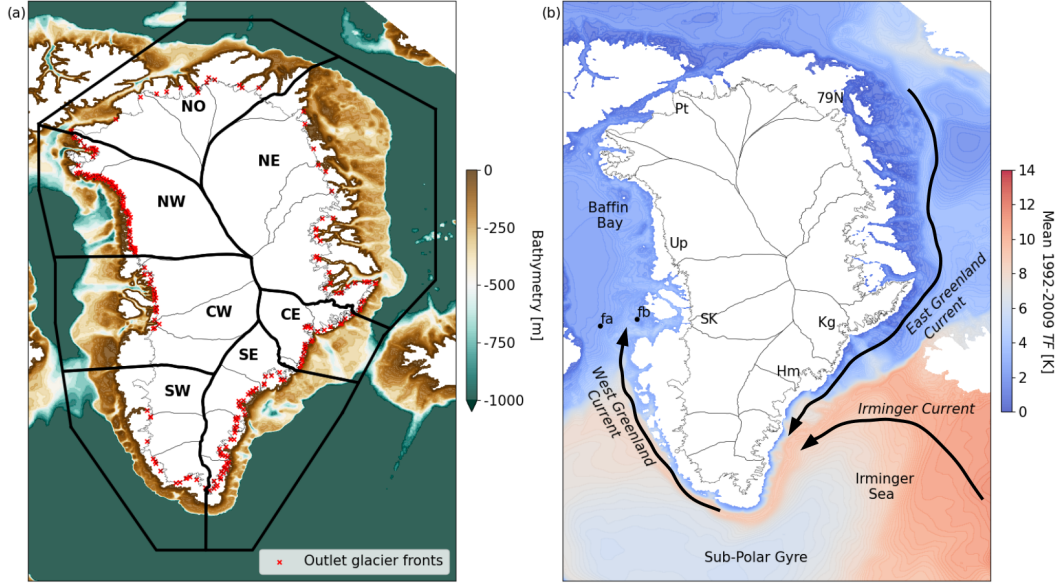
(a)

NO
NE
NW
CW
CE
SE
SW

Outlet glacier fronts

0
-250
-500
-750
-1000
Bathymetry [m]

(b)

Pt
79N
Baffin Bay
Up
fa
fb
SK
Kg
Hm
East Greenland Current
West Greenland Current
Irminger Current
Irminger Sea
Sub-Polar Gyre

14
12
10
8
6
4
2
0
Mean 1992-2009 $TF$ [K]